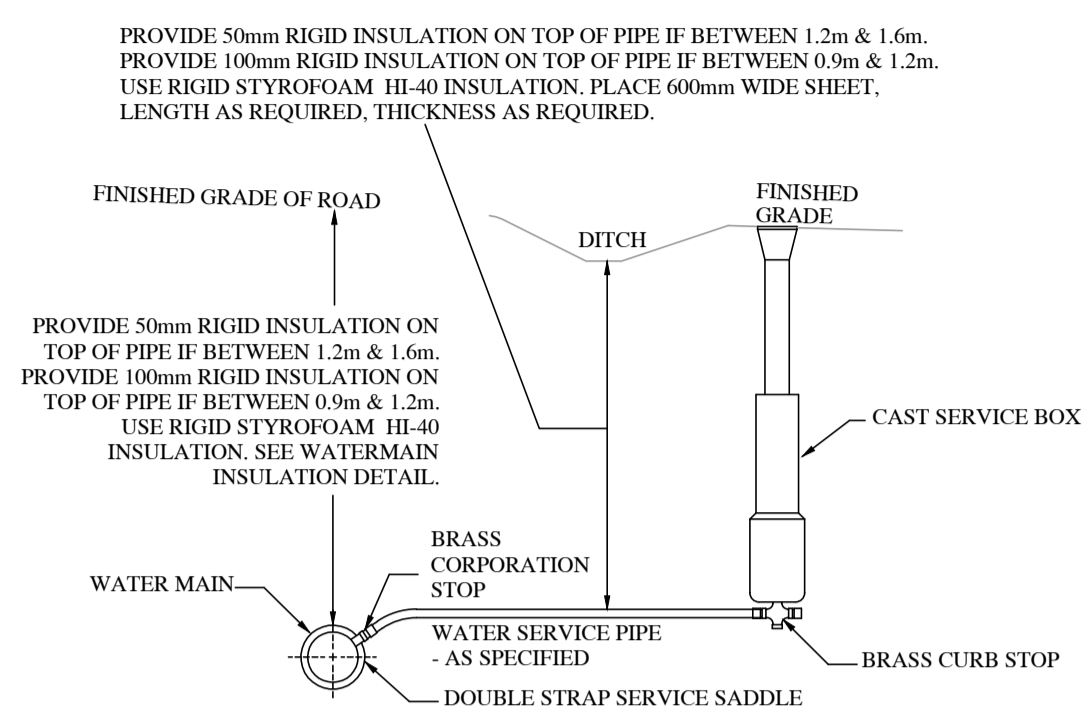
PROVIDE 50mm RIGID INSULATION ON TOP OF PIPE IF BETWEEN 1.2m & 1.6m.
PROVIDE 100mm RIGID INSULATION ON TOP OF PIPE IF BETWEEN 0.9m & 1.2m.
USE RIGID STYROFOAM HI-40 INSULATION. PLACE 600mm WIDE SHEET, LENGTH AS REQUIRED, THICKNESS AS REQUIRED.

FINISHED GRADE OF ROAD

FINISHED GRADE

DITCH

PROVIDE 50mm RIGID INSULATION ON TOP OF PIPE IF BETWEEN 1.2m & 1.6m. PROVIDE 100mm RIGID INSULATION ON TOP OF PIPE IF BETWEEN 0.9m & 1.2m. USE RIGID STYROFOAM HI-40 INSULATION. SEE WATERMAIN INSULATION DETAIL.

CAST SERVICE BOX

BRASS CORPORATION STOP

WATER MAIN

WATER SERVICE PIPE - AS SPECIFIED

BRASS CURB STOP

DOUBLE STRAP SERVICE SADDLE